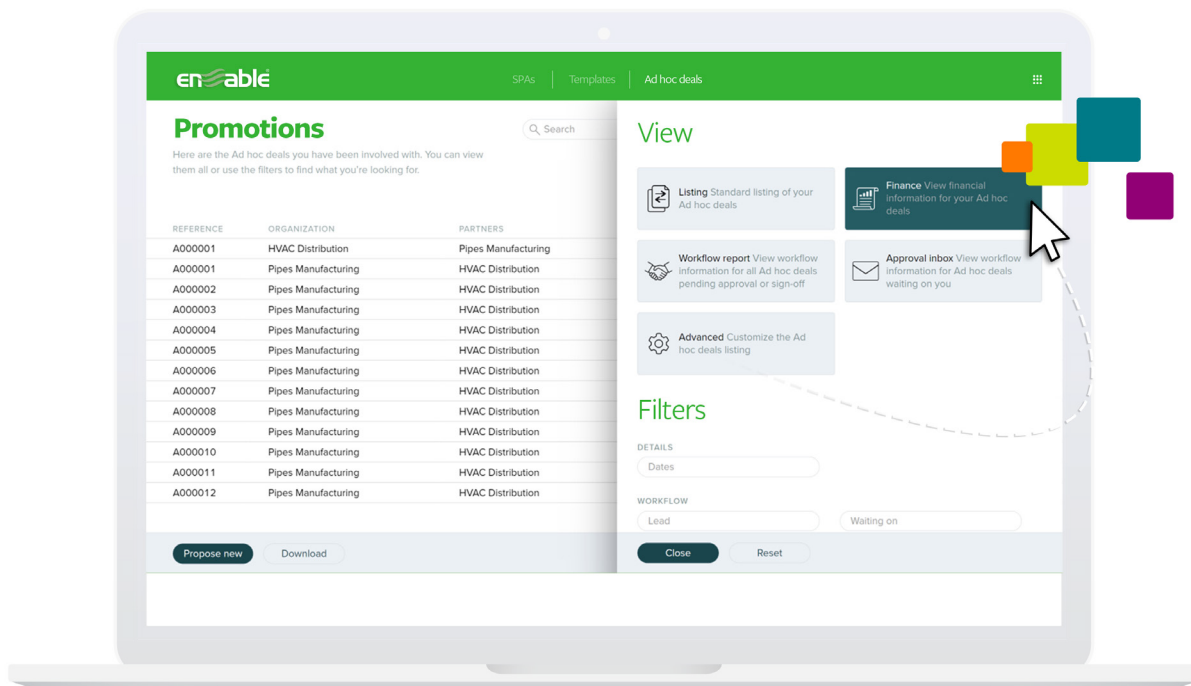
enable

SPAs | Templates | Ad hoc deals

Promotions

Search

Here are the Ad hoc deals you have been involved with. You can view them all or use the filters to find what you're looking for.

| REFERENCE | ORGANIZATION | PARTNERS |
|---|---|---|
| A000001 | HVAC Distribution | Pipes Manufacturing |
| A000001 | Pipes Manufacturing | HVAC Distribution |
| A000002 | Pipes Manufacturing | HVAC Distribution |
| A000003 | Pipes Manufacturing | HVAC Distribution |
| A000004 | Pipes Manufacturing | HVAC Distribution |
| A000005 | Pipes Manufacturing | HVAC Distribution |
| A000006 | Pipes Manufacturing | HVAC Distribution |
| A000007 | Pipes Manufacturing | HVAC Distribution |
| A000008 | Pipes Manufacturing | HVAC Distribution |
| A000009 | Pipes Manufacturing | HVAC Distribution |
| A000010 | Pipes Manufacturing | HVAC Distribution |
| A000011 | Pipes Manufacturing | HVAC Distribution |
| A000012 | Pipes Manufacturing | HVAC Distribution |

Propose new
Download

View

Listing Standard listing of your Ad hoc deals

Finance View financial information for your Ad hoc deals

Workflow report View workflow information for all Ad hoc deals pending approval or sign-off

Approval inbox View workflow information for Ad hoc deals waiting on you

Advanced Customize the Ad hoc deals listing

Filters

DETAILS
Dates

WORKFLOW
Lead
Waiting on

Close
Reset